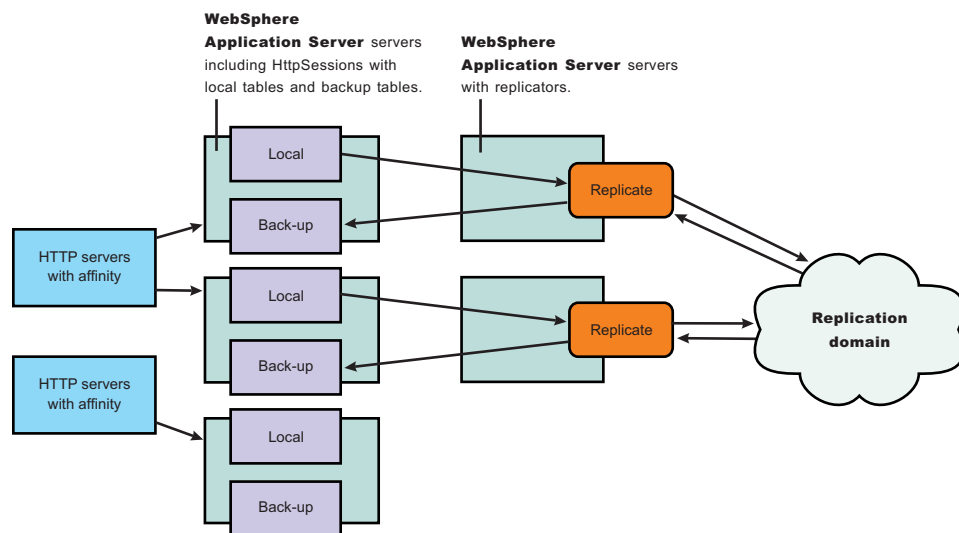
WebSphere Application Server servers including HttpSessions with local tables and backup tables.

WebSphere Application Server servers with replicators.

Local

Back-up

Replicate

HTTP servers with affinity

Local

Back-up

Replicate

Replication domain

HTTP servers with affinity

Local

Back-up